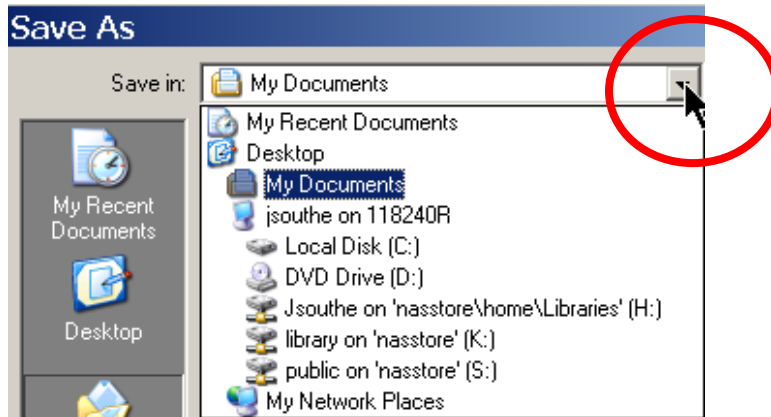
Save As

Save in: My Documents

My Recent Documents

Desktop

My Recent Documents
Desktop
My Documents
jsouthe on 118240R
Local Disk (C:)
DVD Drive (D:)
Jsouthe on 'nasstore\home\Libraries' (H:)
library on 'nasstore' (K:)
public on 'nasstore' (S:)
My Network Places